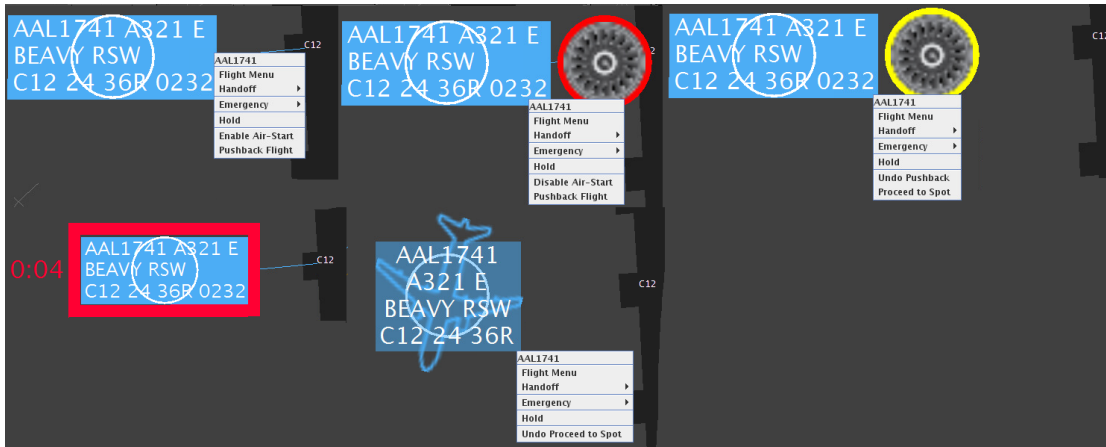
AAL1741 A321 E
BEAVY RSW
C12 24 36R 0232

C12

AAL1741
Flight Menu
Handoff
Emergency
Hold
Enable Air-Start
Pushback Flight

AAL1741 A321 E
BEAVY RSW
C12 24 36R 0232

2

AAL1741
Flight Menu
Handoff
Emergency
Hold
Disable Air-Start
Pushback Flight

AAL1741 A321 E
BEAVY RSW
C12 24 36R 0232

AAL1741
Flight Menu
Handoff
Emergency
Hold
Undo Pushback
Proceed to Spot

0:04

AAL1741 A321 E
BEAVY RSW
C12 24 36R 0232

C12

AAL1741
A321 E
BEAVY RSW
C12 24 36R

C12

AAL1741
Flight Menu
Handoff
Emergency
Hold
Undo Proceed to Spot